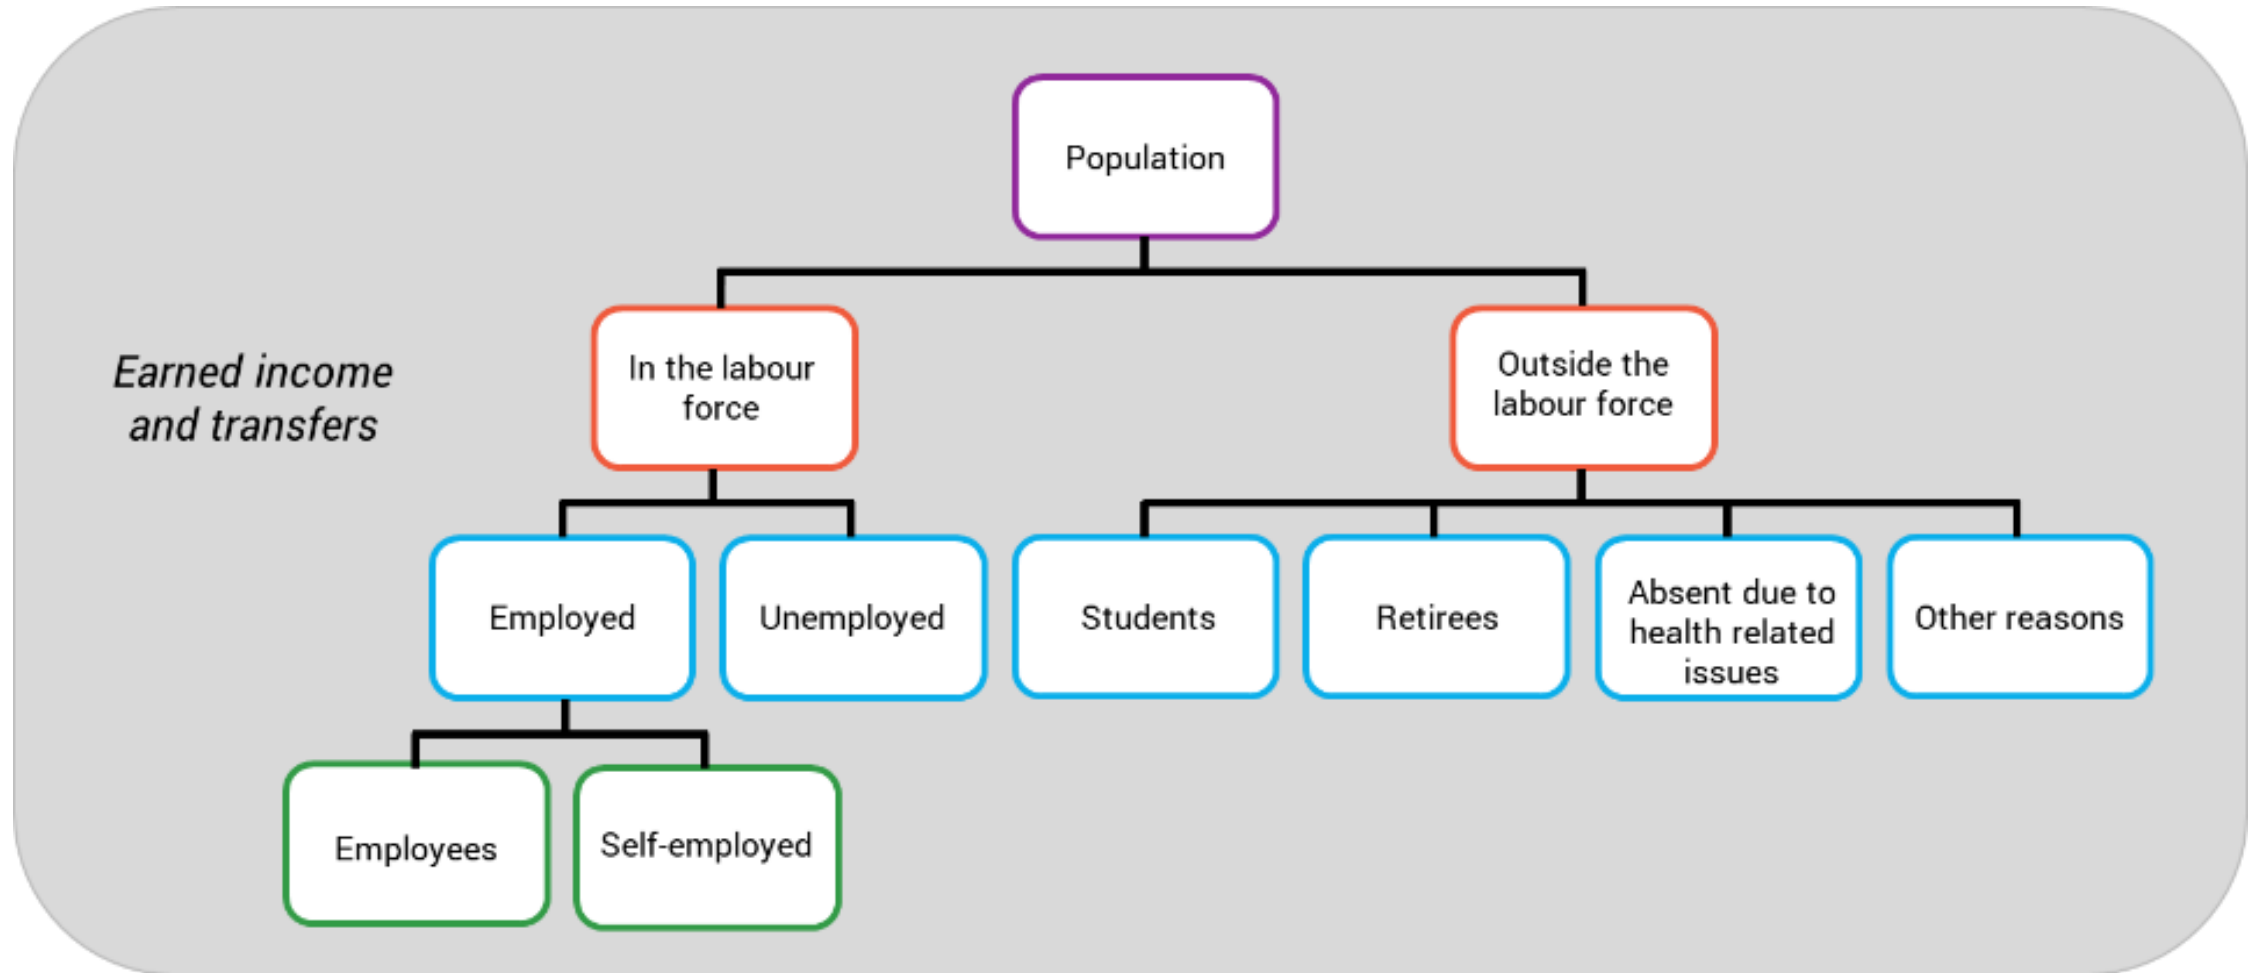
Population

Earned income and transfers

In the labour force

Outside the labour force

Employed

Unemployed

Students

Retirees

Absent due to health related issues

Other reasons

Employees

Self-employed